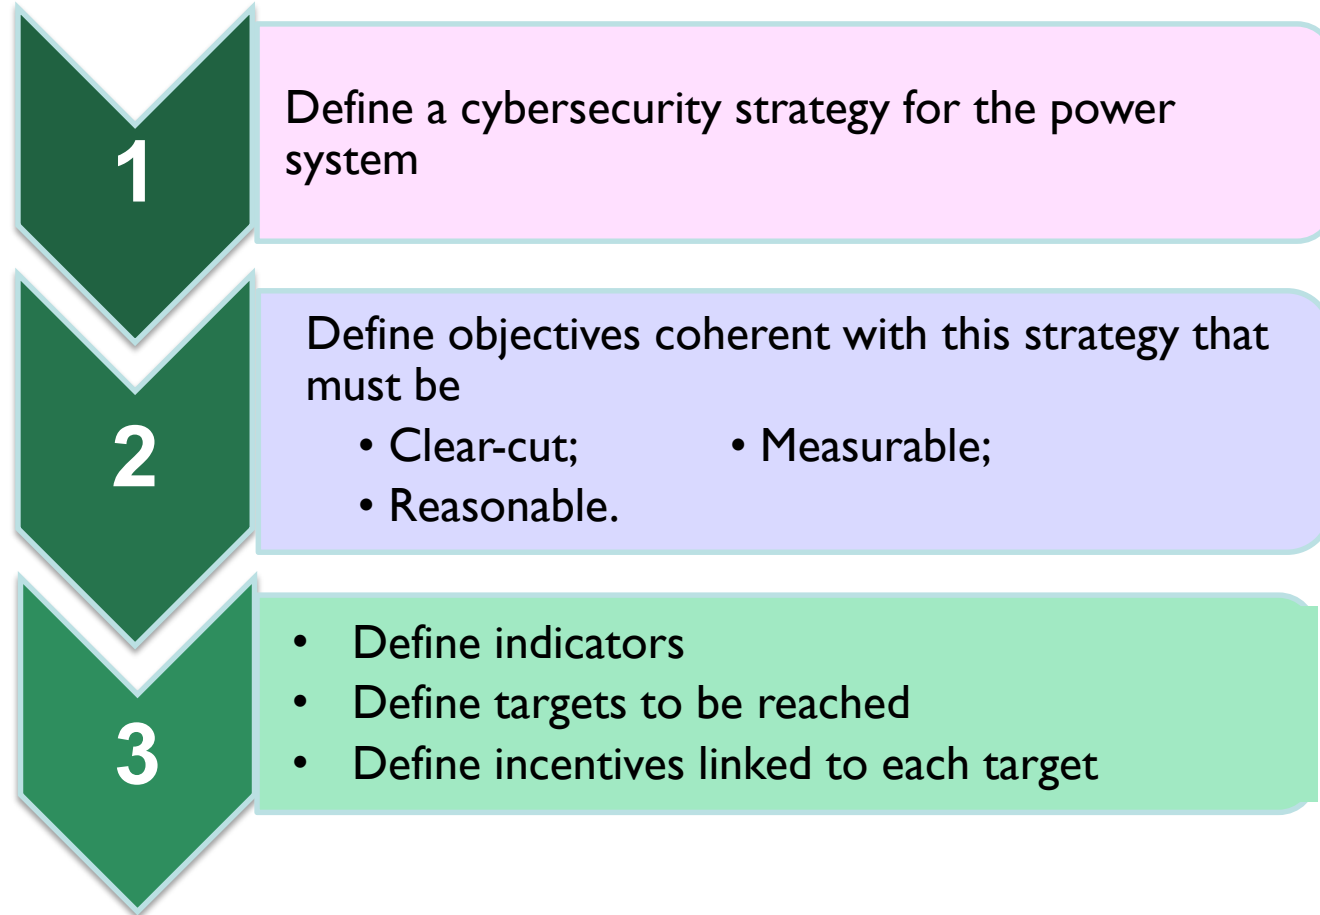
1

Define a cybersecurity strategy for the power system

2

Define objectives coherent with this strategy that must be

• Clear-cut;
• Measurable;
• Reasonable.

3

• Define indicators
• Define targets to be reached
• Define incentives linked to each target